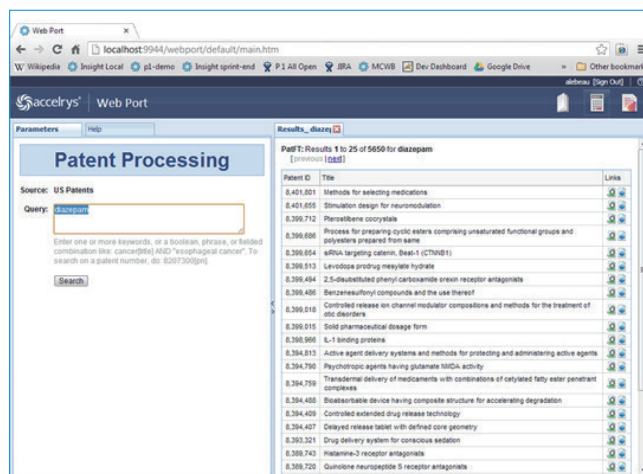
Web Port ×

localhost:9944/webport/default/main.htm

Wikipedia Insight Local p1-demo Insight sprint-end P 1 All Open JIRA MCWB Dev Dashboard Google Drive » Other bookmarks

alebeau [Sign Out]

accelrys | Web Port

Parameters Help

Patent Processing

Source: US Patents

Query: diazepam

Enter one or more keywords, or a boolean, phrase, or fielded combination like: cancer[title] AND "esophageal cancer". To search on a patent number, do: 8207300[pn].

Search

Results_diaze

PatFT: Results 1 to 25 of 5650 for diazepam
[previous | next]

| Patent ID | Title | Links |
|---|---|---|
| 8,401,801 | Methods for selecting medications | |
| 8,401,655 | Stimulation design for neuromodulation | |
| 8,399,712 | Pterostilbene cocrystals | |
| 8,399,686 | Process for preparing cyclic esters comprising unsaturated functional groups and polyesters prepared from same | |
| 8,399,654 | siRNA targeting catenin, Beta-1 (CTNNB1) | |
| 8,399,513 | Levodopa prodrug mesylate hydrate | |
| 8,399,494 | 2,5-disubstituted phenyl carboxamide orexin receptor antagonists | |
| 8,399,486 | Benzenesulfonyl compounds and the use thereof | |
| 8,399,018 | Controlled release ion channel modulator compositions and methods for the treatment of otic disorders | |
| 8,399,015 | Solid pharmaceutical dosage form | |
| 8,398,966 | IL-1 binding proteins | |
| 8,394,813 | Active agent delivery systems and methods for protecting and administering active agents | |
| 8,394,790 | Psychotropic agents having glutamate NMDA activity | |
| 8,394,759 | Transdermal delivery of medicaments with combinations of cetylated fatty ester penetrant complexes | |
| 8,394,488 | Bioabsorbable device having composite structure for accelerating degradation | |
| 8,394,409 | Controlled extended drug release technology | |
| 8,394,407 | Delayed release tablet with defined core geometry | |
| 8,393,321 | Drug delivery system for conscious sedation | |
| 8,389,743 | Histamine-3 receptor antagonists | |
| 8,389,720 | Quinolone neuropeptide S receptor antagonists | |